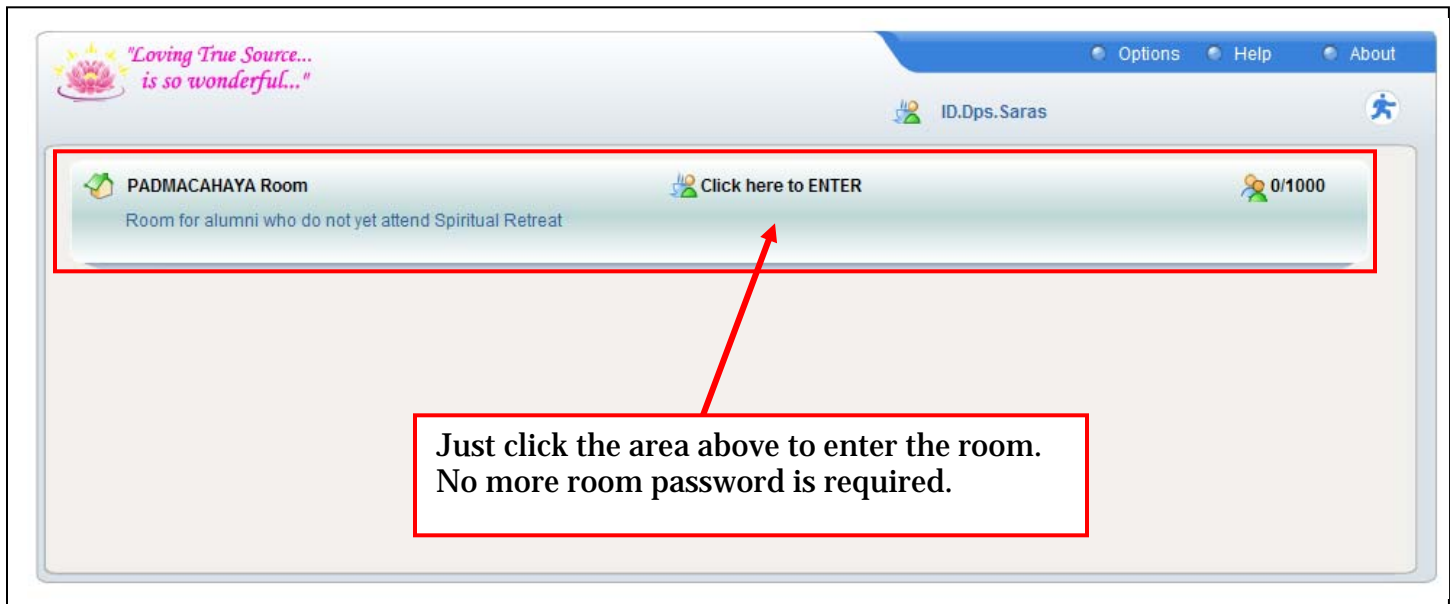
"Loving True Source... is so wonderful..."

Options Help About

ID.Dps.Saras

PADMACAHAYA Room

Click here to ENTER

0/1000

Room for alumni who do not yet attend Spiritual Retreat

Just click the area above to enter the room. No more room password is required.